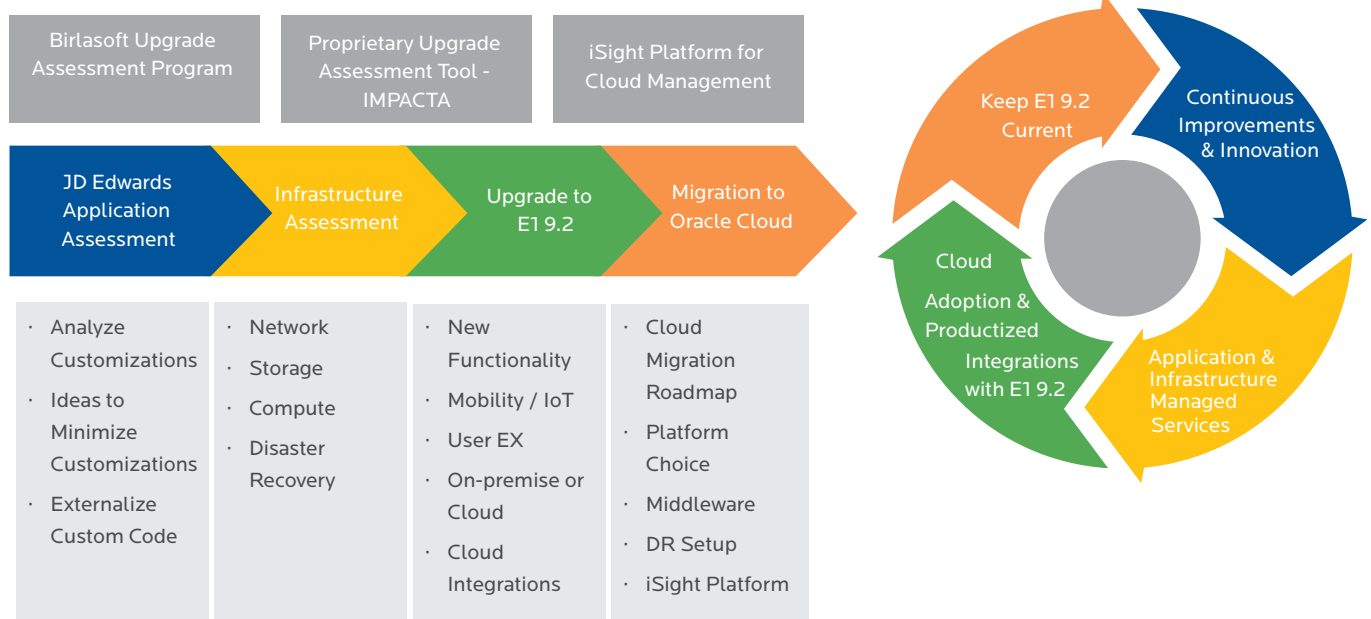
Birlasoft Upgrade Assessment Program

Proprietary Upgrade Assessment Tool - IMPACTA

iSight Platform for Cloud Management

JD Edwards Application Assessment

Infrastructure Assessment

Upgrade to E1 9.2

Migration to Oracle Cloud

· Analyze Customizations
· Ideas to Minimize Customizations
· Externalize Custom Code

· Network
· Storage
· Compute
· Disaster Recovery

· New Functionality
· Mobility / IoT
· User EX
· On-premise or Cloud
· Cloud Integrations

· Cloud Migration Roadmap
· Platform Choice
· Middleware
· DR Setup
· iSight Platform

Keep E1 9.2 Current

Continuous Improvements & Innovation

Application & Infrastructure Managed Services

Cloud Adoption & Productized Integrations with E1 9.2